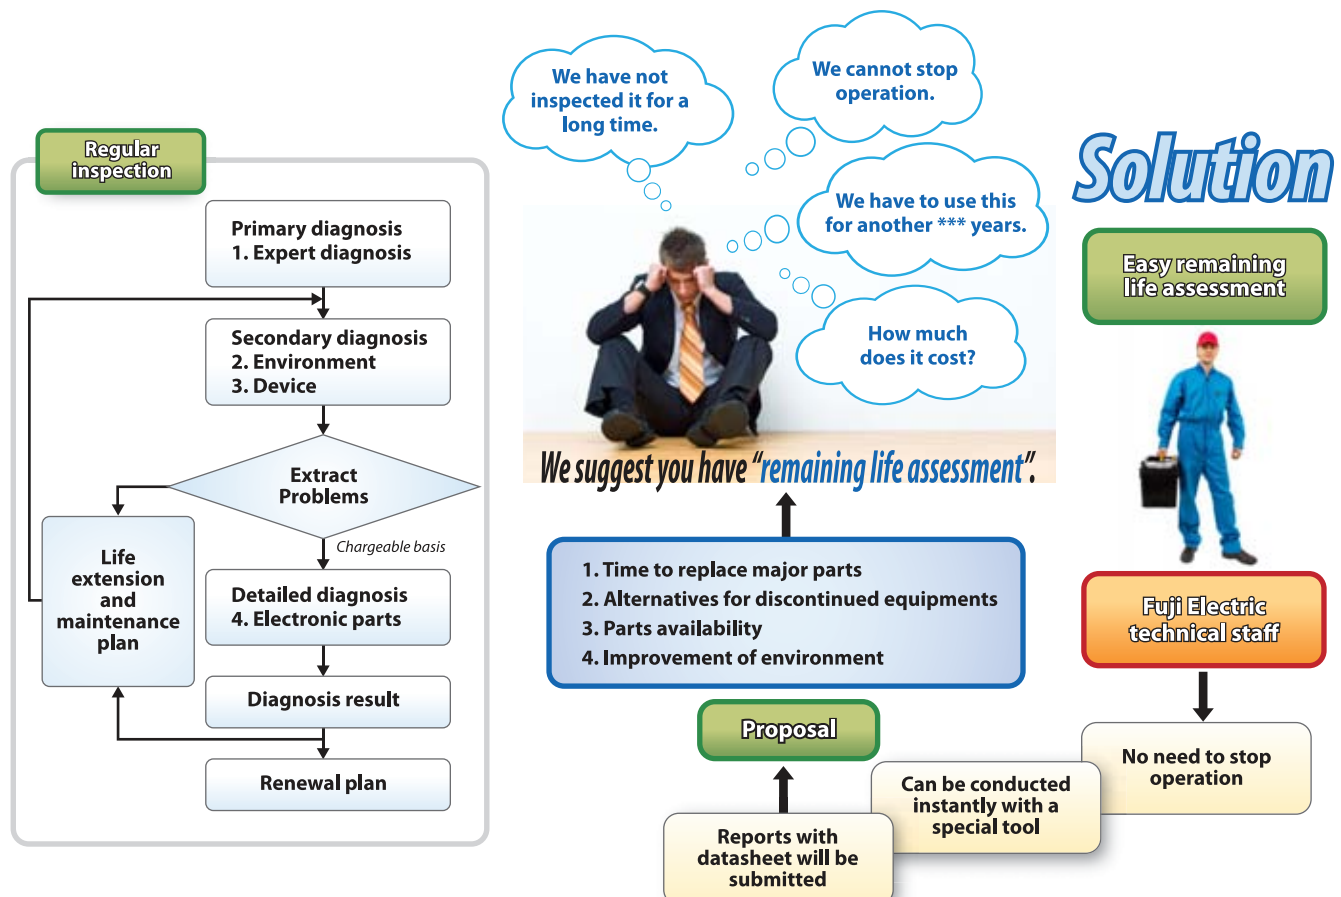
Regular inspection

Primary diagnosis
1. Expert diagnosis

Secondary diagnosis
2. Environment
3. Device

Extract Problems

Life extension and maintenance plan

Chargeable basis

Detailed diagnosis
4. Electronic parts

Diagnosis result

Renewal plan

We have not inspected it for a long time.

We cannot stop operation.

We have to use this for another *** years.

How much does it cost?

We suggest you have "remaining life assessment".

1. Time to replace major parts
2. Alternatives for discontinued equipments
3. Parts availability
4. Improvement of environment

Proposal

Reports with datasheet will be submitted

Can be conducted instantly with a special tool

Solution

Easy remaining life assessment

Fuji Electric technical staff

No need to stop operation